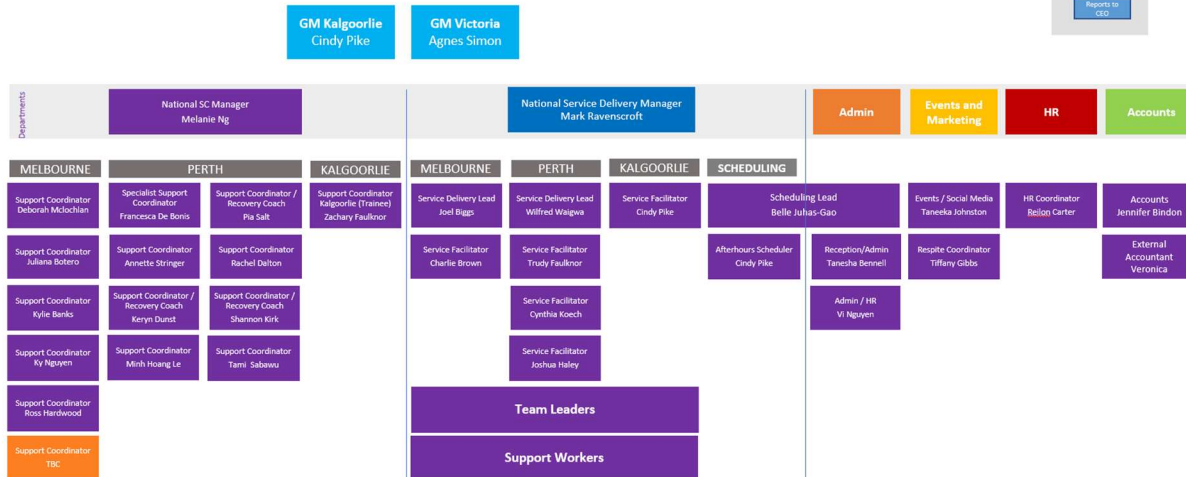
GM Kalgoorlie
Cindy Pike

GM Victoria
Agnes Simon

Reports to
CEO

Departments

National SC Manager
Melanie Ng

National Service Delivery Manager
Mark Ravenscroft

Admin

Events and Marketing

HR

Accounts

MELBOURNE

PERTH

KALGOORLIE

MELBOURNE

PERTH

KALGOORLIE

SCHEDULING

Support Coordinator
Deborah Mclochlan

Specialist Support Coordinator
Francesca De Bonis

Support Coordinator / Recovery Coach
Pia Salt

Support Coordinator Kalgoorlie (Trainee)
Zachary Faulknor

Service Delivery Lead
Joel Biggs

Service Delivery Lead
Wilfred Waigwa

Service Facilitator
Cindy Pike

Scheduling Lead
Belle Juhas-Gao

Events / Social Media
Taneeka Johnston

HR Coordinator
Reilon Carter

Accounts
Jennifer Bindon

Support Coordinator
Juliana Botero

Support Coordinator
Annette Stringer

Support Coordinator
Rachel Dalton

Service Facilitator
Charlie Brown

Service Facilitator
Trudy Faulknor

Afterhours Scheduler
Cindy Pike

Reception/Admin
Tanesha Bennell

Respite Coordinator
Tiffany Gibbs

External Accountant
Veronica

Support Coordinator
Kylie Banks

Support Coordinator / Recovery Coach
Keryn Dunst

Support Coordinator / Recovery Coach
Shannon Kirk

Service Facilitator
Cynthia Koech

Admin / HR
Vi Nguyen

Support Coordinator
Ky Nguyen

Support Coordinator
Minh Hoang Le

Support Coordinator
Tami Sabawu

Service Facilitator
Joshua Haley

Support Coordinator
Ross Hardwood

Team Leaders

Support Coordinator
TBC

Support Workers